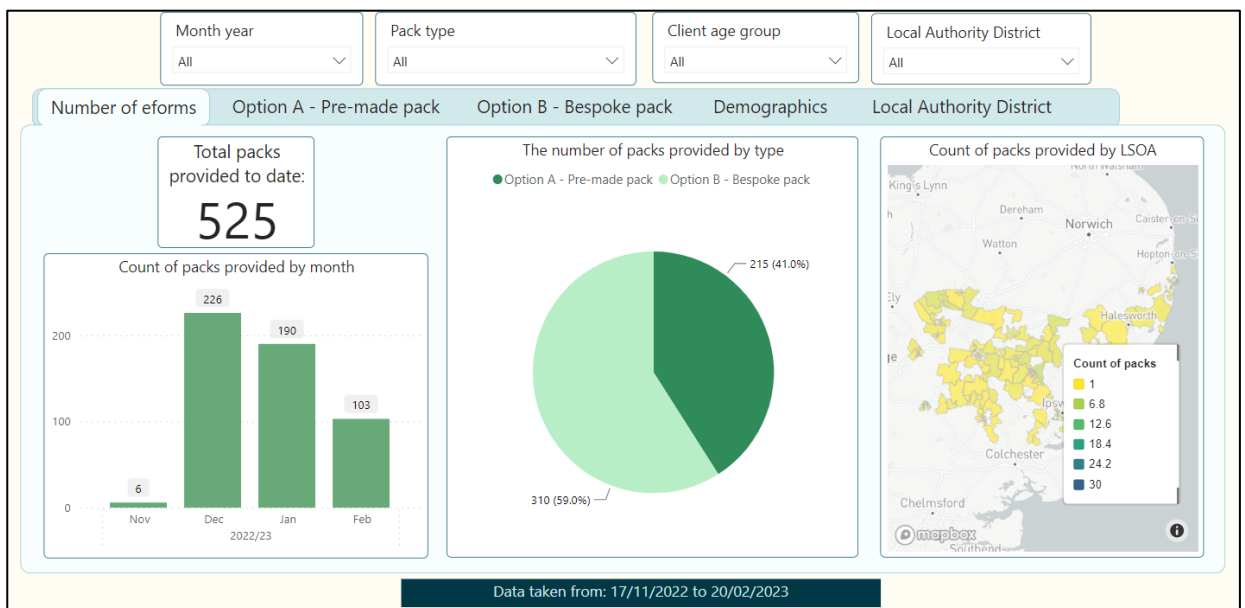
Month year
All

Pack type
All

Client age group
All

Local Authority District
All

Number of eforms | Option A - Pre-made pack | Option B - Bespoke pack | Demographics | Local Authority District

Total packs provided to date:
525

Count of packs provided by month

226
190
103
6
200
100
0
Nov
Dec
Jan
Feb
2022/23

The number of packs provided by type

Option A - Pre-made pack
Option B - Bespoke pack

215 (41.0%)
310 (59.0%)

Count of packs provided by LSOA

North Walsham
King's Lynn
Dereham
Norwich
Caister-on-S
Watton
Hopton-on-S
Ely
Halesworth
Ipsw
Colchester
Chelmsford
Southend

Count of packs
1
6.8
12.6
18.4
24.2
30

mapbox

Data taken from: 17/11/2022 to 20/02/2023